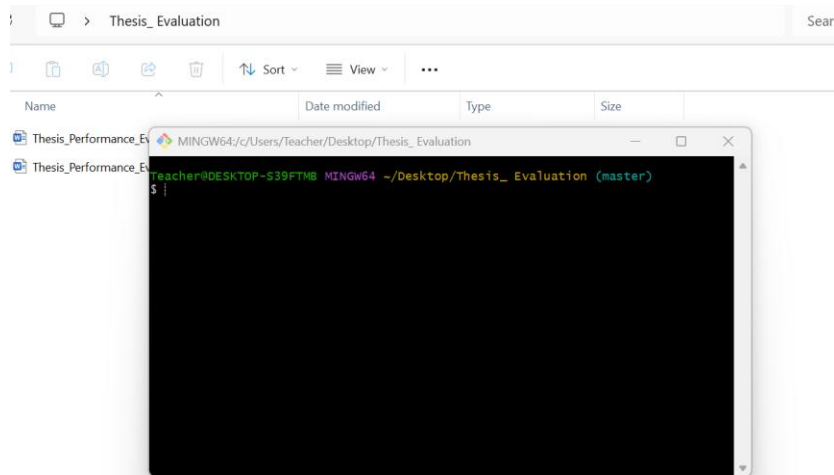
> Thesis_ Evaluation

Sear

Sort View ...

Name

Date modified

Type

Size

Thesis_Performance_Ev

Thesis_Performance_Ev

MINGW64:/c/Users/Teacher/Desktop/Thesis_ Evaluation

Teacher@DESKTOP-S39FTMB MINGW64 ~/Desktop/Thesis_ Evaluation (master)
$